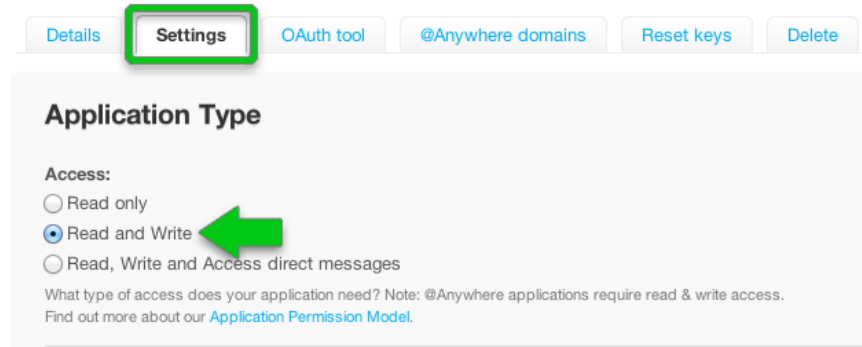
Details Settings OAuth tool @Anywhere domains Reset keys Delete

Application Type

Access:
Read only
Read and Write
Read, Write and Access direct messages
What type of access does your application need? Note: @Anywhere applications require read & write access. Find out more about our Application Permission Model.